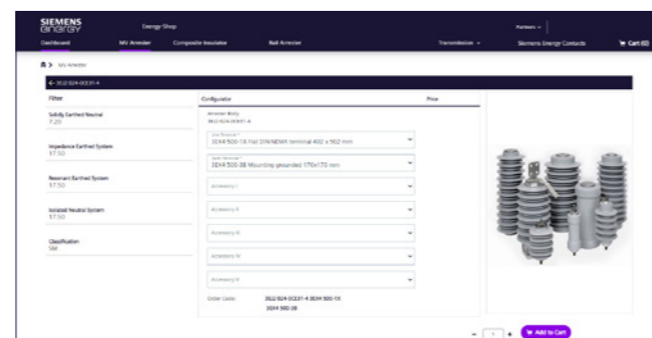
SIEMENS energy
Energy Shop
Dashboard
MV Arrester
Composite Insulator
Rail Arrester
Transmission
Siemens Energy Contacts
Cart (0)
MV Arrester
3EJ2 024-0CD31-4
Filter
Solidly Earthed Neutral
7.20
Impedance Earthed System
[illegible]
Resonant Earthed System
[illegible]
Isolated Neutral System
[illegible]
Classification
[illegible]
Configurator
Price
Arrester Body
3EJ2 024-0CD31-4
Line Terminal *
3EX4 500-1X Flat DIN/NEMA terminal 40Z x 50Z mm
Base Terminal *
3EX4 500-3B Mounting grounded 170x170 mm
Accessory I
Accessory II
Accessory III
Accessory IV
Accessory V
Order Code:
3EJ2 024-0CD31-4 3EX4 500-1X
3EX4 500-3B
1
Add to Cart